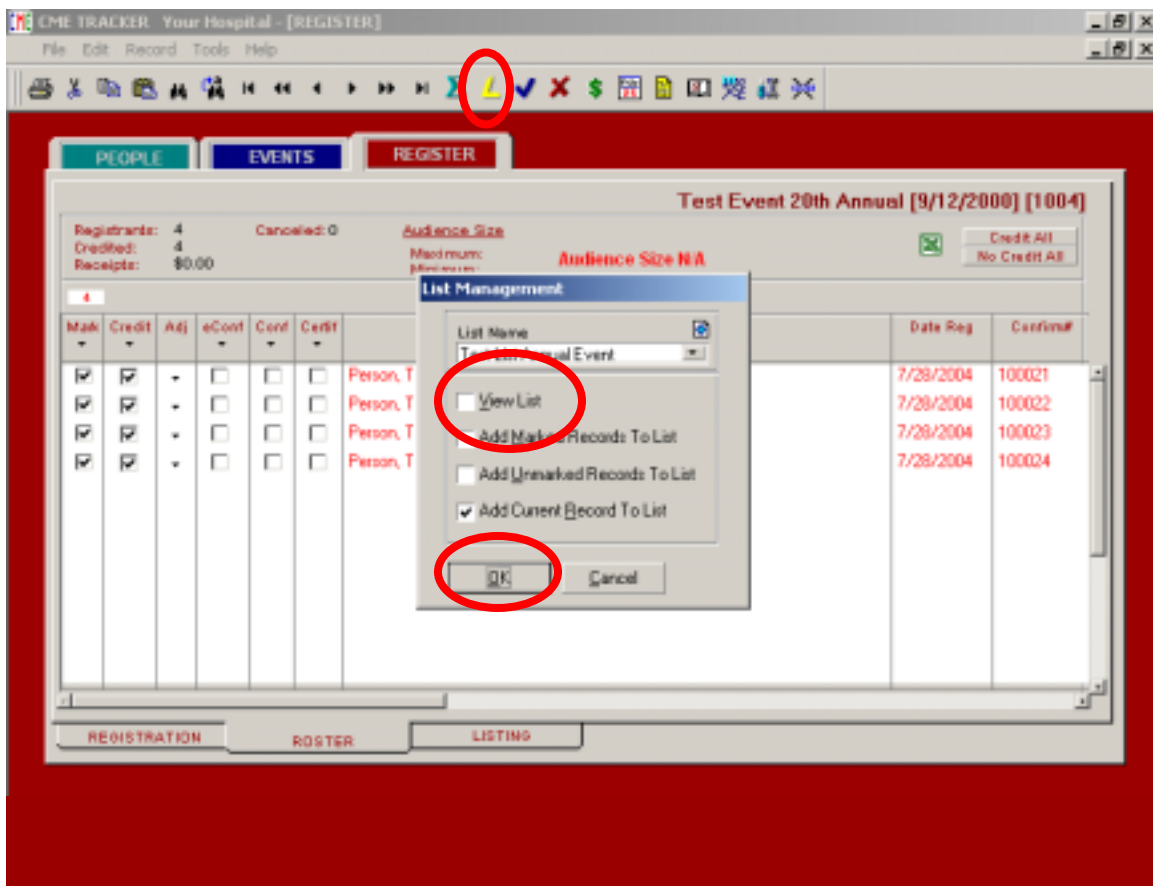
CME TRACKER Your Hospital - [REGISTER]

File Edit Record Tools Help

PEOPLE EVENTS REGISTER

Test Event 20th Annual [9/12/2000] [1004]

Registrants: 4
Credited: 4
Receipts: $0.00

Canceled: 0

Audience Size
Maximum:
Minimum:

Audience Size N/A

Credit All
No Credit All

4

| Mark | Credit | Adj | eConf | Conf | Certif | | Date Reg | Confirm# |
|---|---|---|---|---|---|---|---|---|
| ☑ | ☑ | | ☐ | ☐ | ☐ | Person, T | 7/28/2004 | 100021 |
| ☑ | ☑ | | ☐ | ☐ | ☐ | Person, T | 7/28/2004 | 100022 |
| ☑ | ☑ | | ☐ | ☐ | ☐ | Person, T | 7/28/2004 | 100023 |
| ☑ | ☑ | | ☐ | ☐ | ☐ | Person, T | 7/28/2004 | 100024 |

List Management

List Name
Test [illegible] Annual Event

View List
Add Marked Records To List
Add Unmarked Records To List
Add Current Record To List

OK
Cancel

REGISTRATION ROSTER LISTING